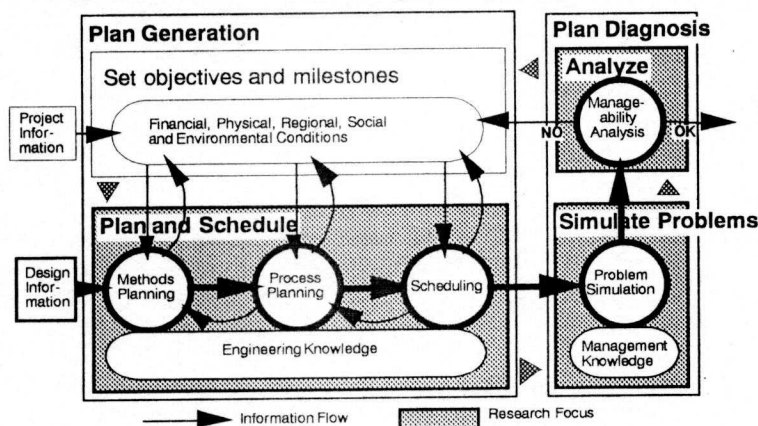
Plan Generation

Set objectives and milestones

Project Information

Financial, Physical, Regional, Social and Environmental Conditions

Plan and Schedule

Design Information

Methods Planning

Process Planning

Scheduling

Engineering Knowledge

Plan Diagnosis

Analyze

Manageability Analysis

NO

OK

Simulate Problems

Problem Simulation

Management Knowledge

Information Flow

Research Focus